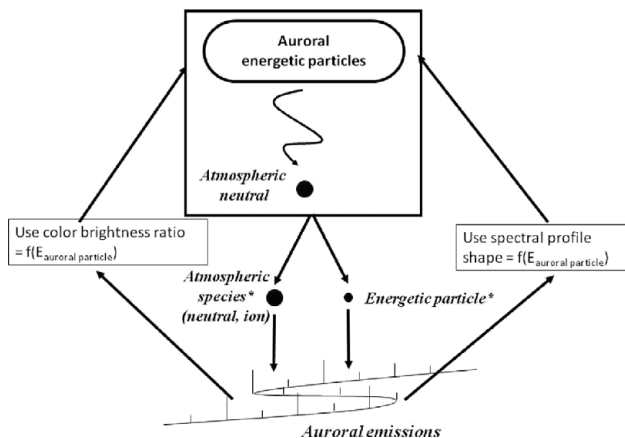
Auroral energetic particles

Atmospheric neutral

Use color brightness ratio = $f(E_{auroral\ particle})$

Use spectral profile shape = $f(E_{auroral\ particle})$

Atmospheric species* (neutral, ion)

Energetic particle*

Auroral emissions